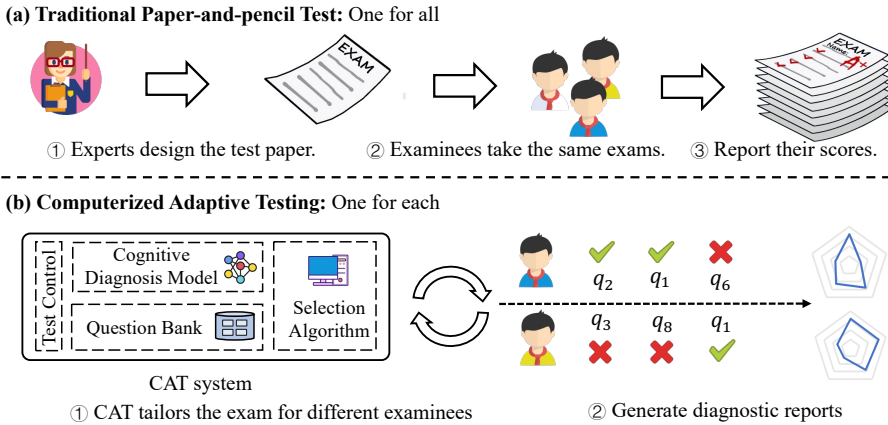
**(a) Traditional Paper-and-pencil Test:** One for all

EXAM

EXAM
Name:

A+

① Experts design the test paper.

② Examinees take the same exams.

③ Report their scores.

**(b) Computerized Adaptive Testing:** One for each

Test Control

Cognitive Diagnosis Model

Question Bank

Selection Algorithm

CAT system

$q_2$ $q_1$ $q_6$

$q_3$ $q_8$ $q_1$

① CAT tailors the exam for different examinees

② Generate diagnostic reports